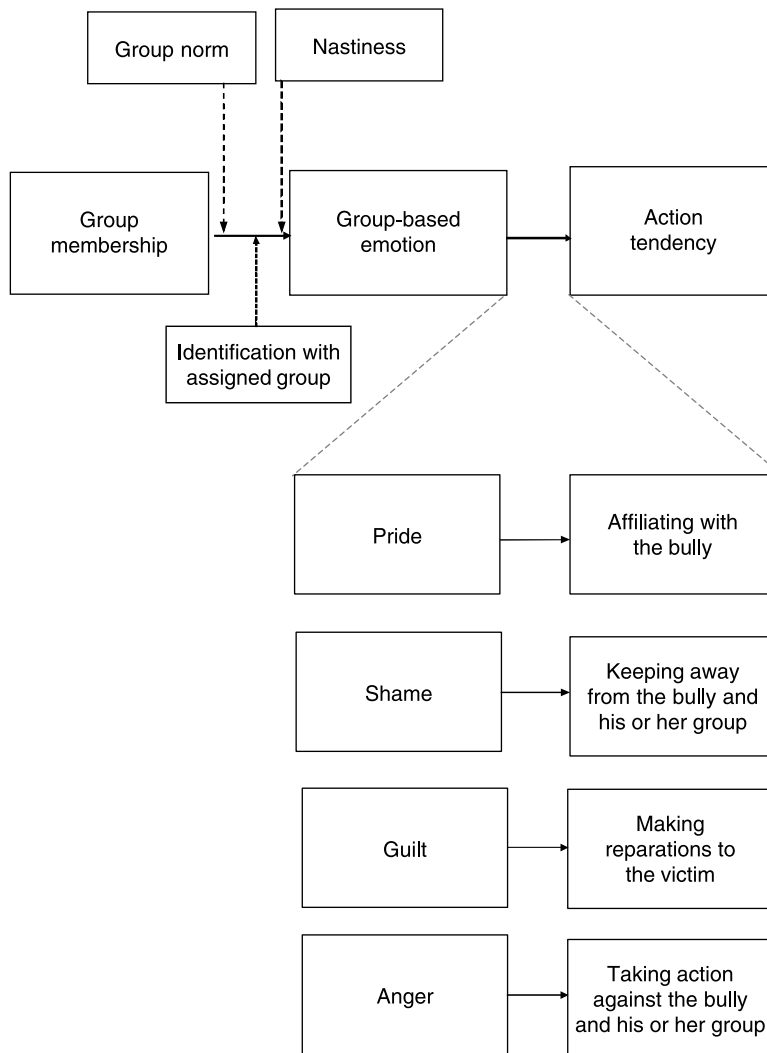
Group norm

Nastiness

Group membership

Group-based emotion

Action tendency

Identification with assigned group

Pride

Affiliating with the bully

Shame

Keeping away from the bully and his or her group

Guilt

Making reparations to the victim

Anger

Taking action against the bully and his or her group